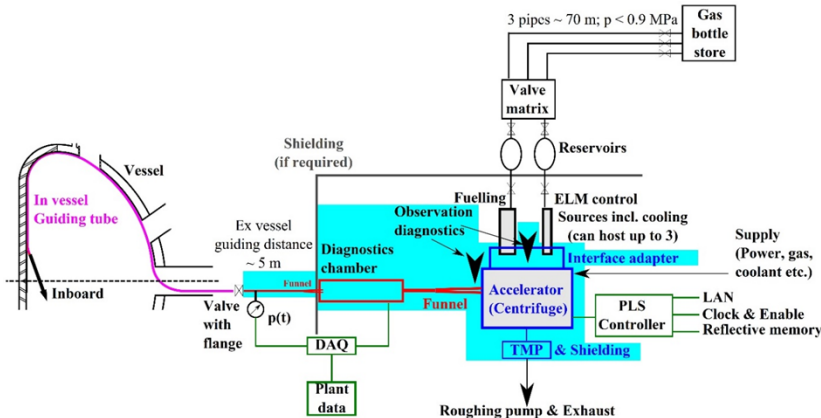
3 pipes ~ 70 m; p < 0.9 MPa

Gas bottle store

Valve matrix

Reservoirs

Shielding (if required)

Vessel

In vessel Guiding tube

Inboard

Fuelling

ELM control

Sources incl. cooling (can host up to 3)

Observation diagnostics

Ex vessel guiding distance ~ 5 m

Diagnostics chamber

Interface adapter

Supply (Power, gas, coolant etc.)

Funnel

Funnel

Accelerator (Centrifuge)

Valve with flange

p(t)

PLS Controller

LAN

Clock & Enable

Reflective memory

DAQ

TMP

& Shielding

Plant data

Roughing pump & Exhaust